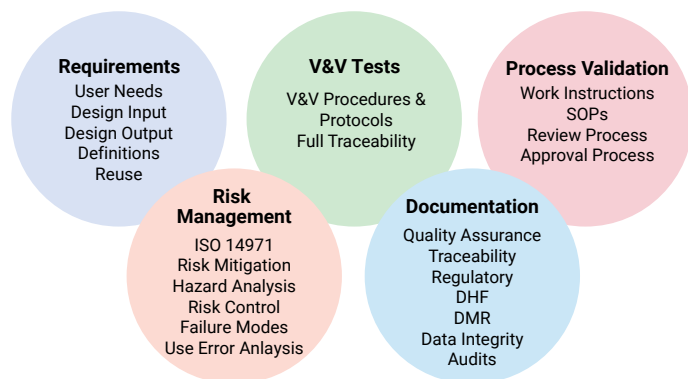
Requirements
User Needs
Design Input
Design Output
Definitions
Reuse

V&V Tests
V&V Procedures & Protocols
Full Traceability

Process Validation
Work Instructions
SOPs
Review Process
Approval Process

Risk Management
ISO 14971
Risk Mitigation
Hazard Analysis
Risk Control
Failure Modes
Use Error Anlaysis

Documentation
Quality Assurance
Traceability
Regulatory
DHF
DMR
Data Integrity
Audits